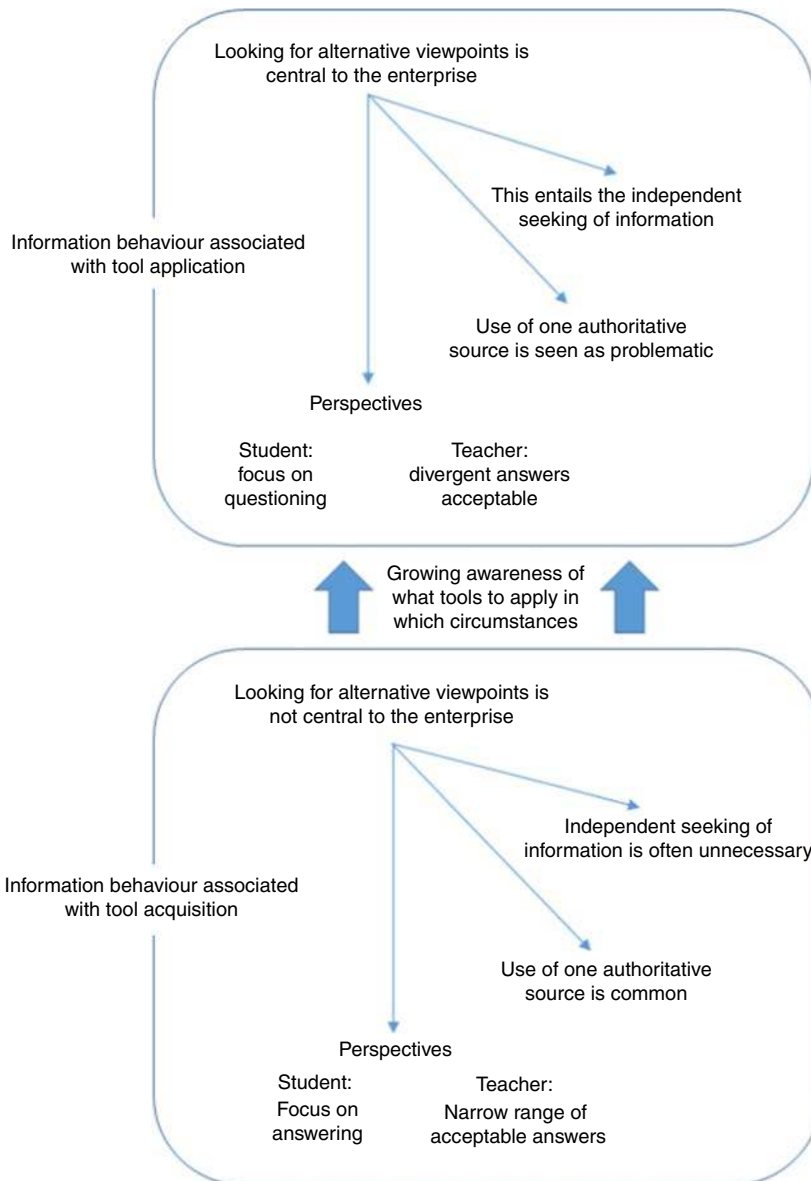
Looking for alternative viewpoints is central to the enterprise

This entails the independent seeking of information

Information behaviour associated with tool application

Use of one authoritative source is seen as problematic

Perspectives

Student: focus on questioning

Teacher: divergent answers acceptable

Growing awareness of what tools to apply in which circumstances

Looking for alternative viewpoints is not central to the enterprise

Independent seeking of information is often unnecessary

Information behaviour associated with tool acquisition

Use of one authoritative source is common

Perspectives

Student: Focus on answering

Teacher: Narrow range of acceptable answers